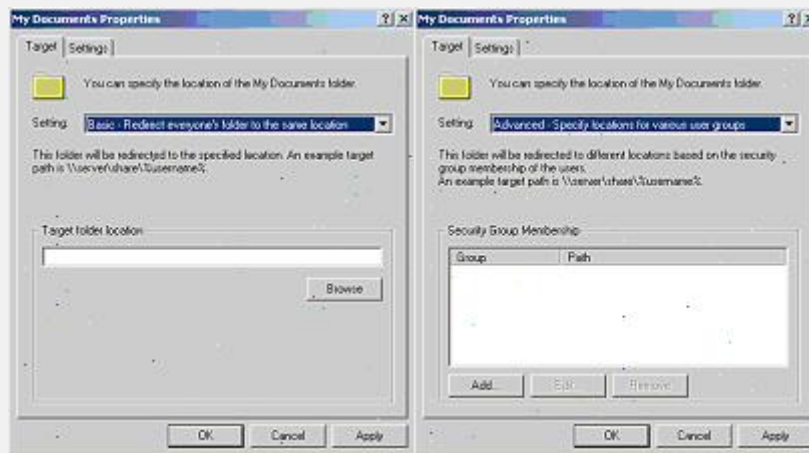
My Documents Properties

? X

Target | Settings

You can specify the location of the My Documents folder.

Setting: Basic - Redirect everyone's folder to the same location

This folder will be redirected to the specified location. An example target path is \\server\share\%username%.

Target folder location

Browse

OK Cancel Apply

My Documents Properties

?

Target | Settings

You can specify the location of the My Documents folder.

Setting: Advanced - Specify locations for various user groups

This folder will be redirected to different locations based on the security group membership of the users.
An example target path is \\server\share\%username%.

Security Group Membership

| Group | Path |
|---|---|

Add... Edit... Remove

OK Cancel Apply